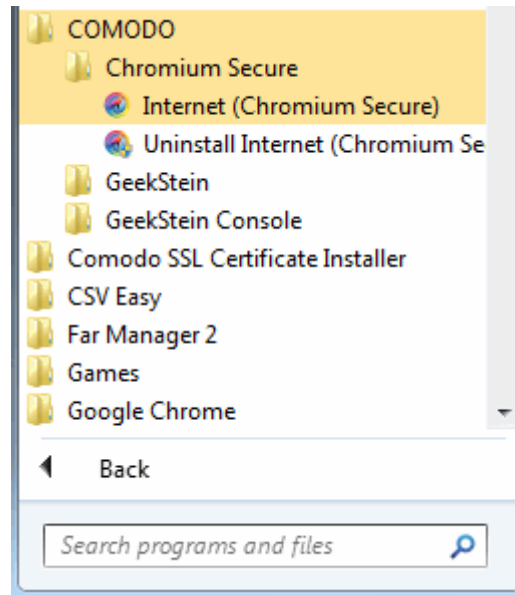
COMODO
Chromium Secure
Internet (Chromium Secure)
Uninstall Internet (Chromium Se
GeekStein
GeekStein Console
Comodo SSL Certificate Installer
CSV Easy
Far Manager 2
Games
Google Chrome
Back
Search programs and files